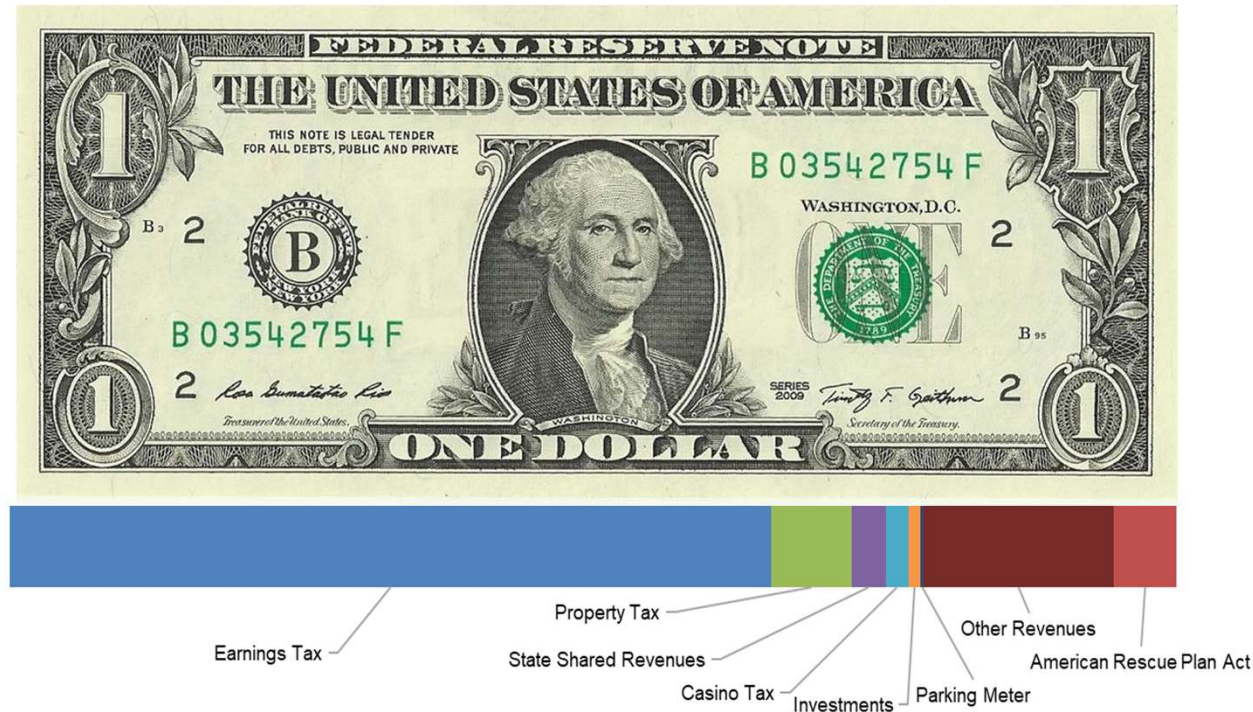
FEDERAL RESERVE NOTE

THE UNITED STATES OF AMERICA

THIS NOTE IS LEGAL TENDER FOR ALL DEBTS, PUBLIC AND PRIVATE

B 03542754 F

WASHINGTON, D.C.

B3 2

B

2

B 03542754 F

B95

2

SERIES 2009

2

1

1

1

1

Treasurer of the United States.

WASHINGTON

Secretary of the Treasury.

ONE DOLLAR

Property Tax

Earnings Tax

State Shared Revenues

Casino Tax

Investments

Parking Meter

Other Revenues

American Rescue Plan Act